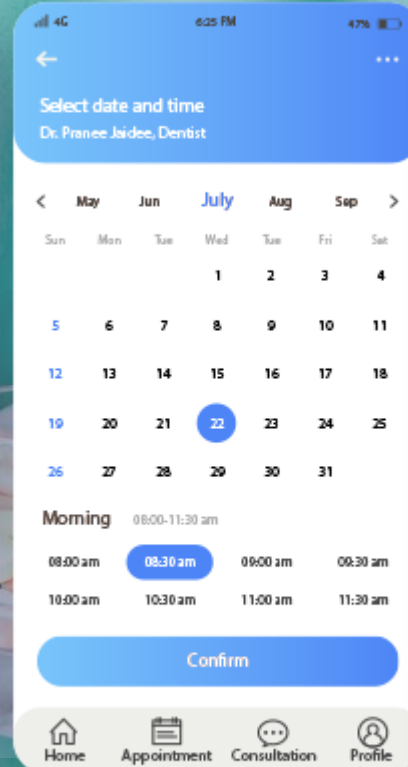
4G 6:25 PM 47%

Select date and time
Dr. Pranee Jaidee, Dentist

May Jun July Aug Sep

| Sun | Mon | Tue | Wed | Tue | Fri | Sat |
|---|---|---|---|---|---|---|
| | | | 1 | 2 | 3 | 4 |
| 5 | 6 | 7 | 8 | 9 | 10 | 11 |
| 12 | 13 | 14 | 15 | 16 | 17 | 18 |
| 19 | 20 | 21 | 22 | 23 | 24 | 25 |
| 26 | 27 | 28 | 29 | 30 | 31 | |

Morning 08:00-11:30 am

08:00 am 08:30 am 09:00 am 09:30 am
10:00 am 10:30 am 11:00 am 11:30 am

Confirm

Home Appointment Consultation Profile